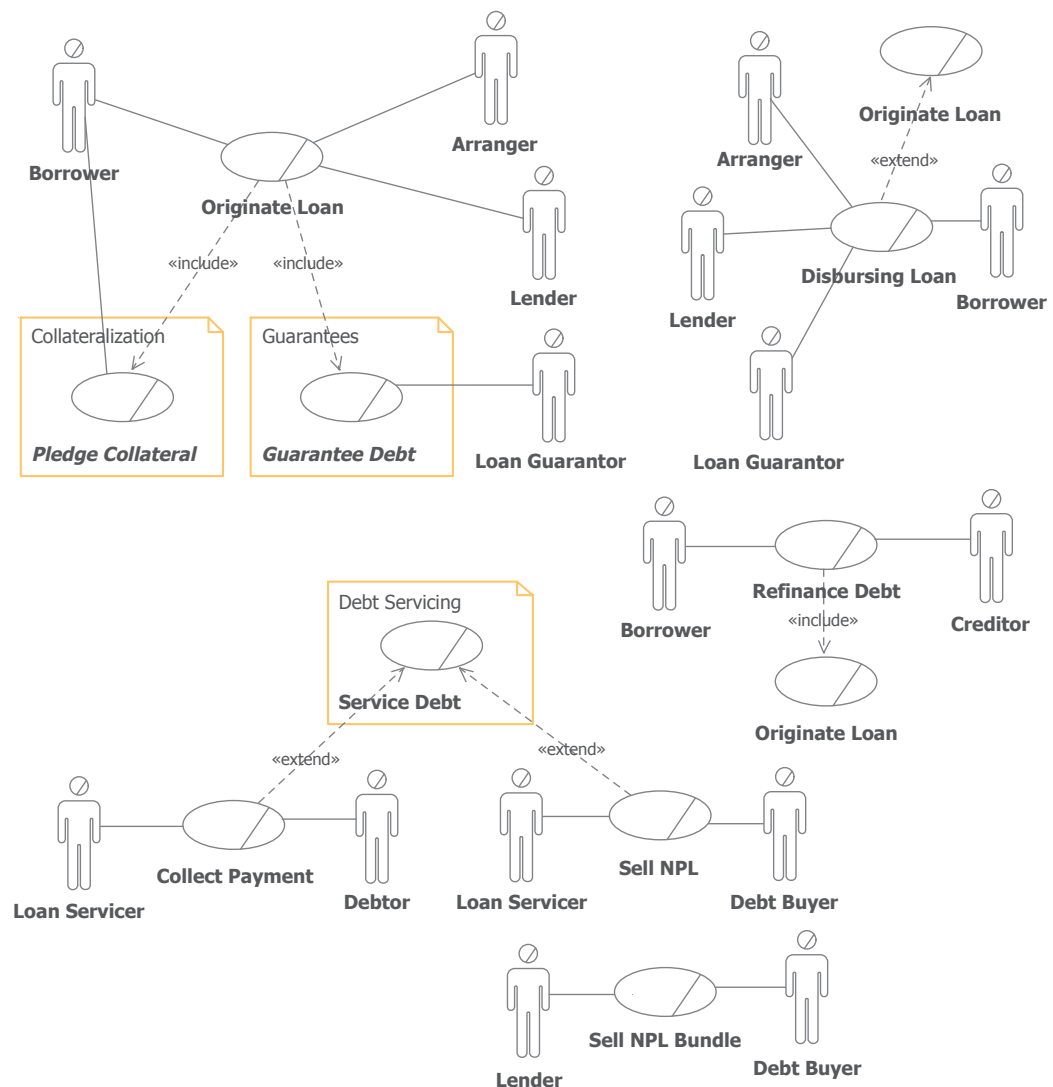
Borrower

Originate Loan

Arranger

Lender

«include»

«include»

Collateralization

Pledge Collateral

Guarantees

Guarantee Debt

Loan Guarantor

Originate Loan

«extend»

Arranger

Lender

Disbursing Loan

Borrower

Loan Guarantor

Borrower

Refinance Debt

«include»

Creditor

Originate Loan

Debt Servicing

Service Debt

«extend»

«extend»

Loan Servicer

Collect Payment

Debtor

Loan Servicer

Sell NPL

Debt Buyer

Lender

Sell NPL Bundle

Debt Buyer